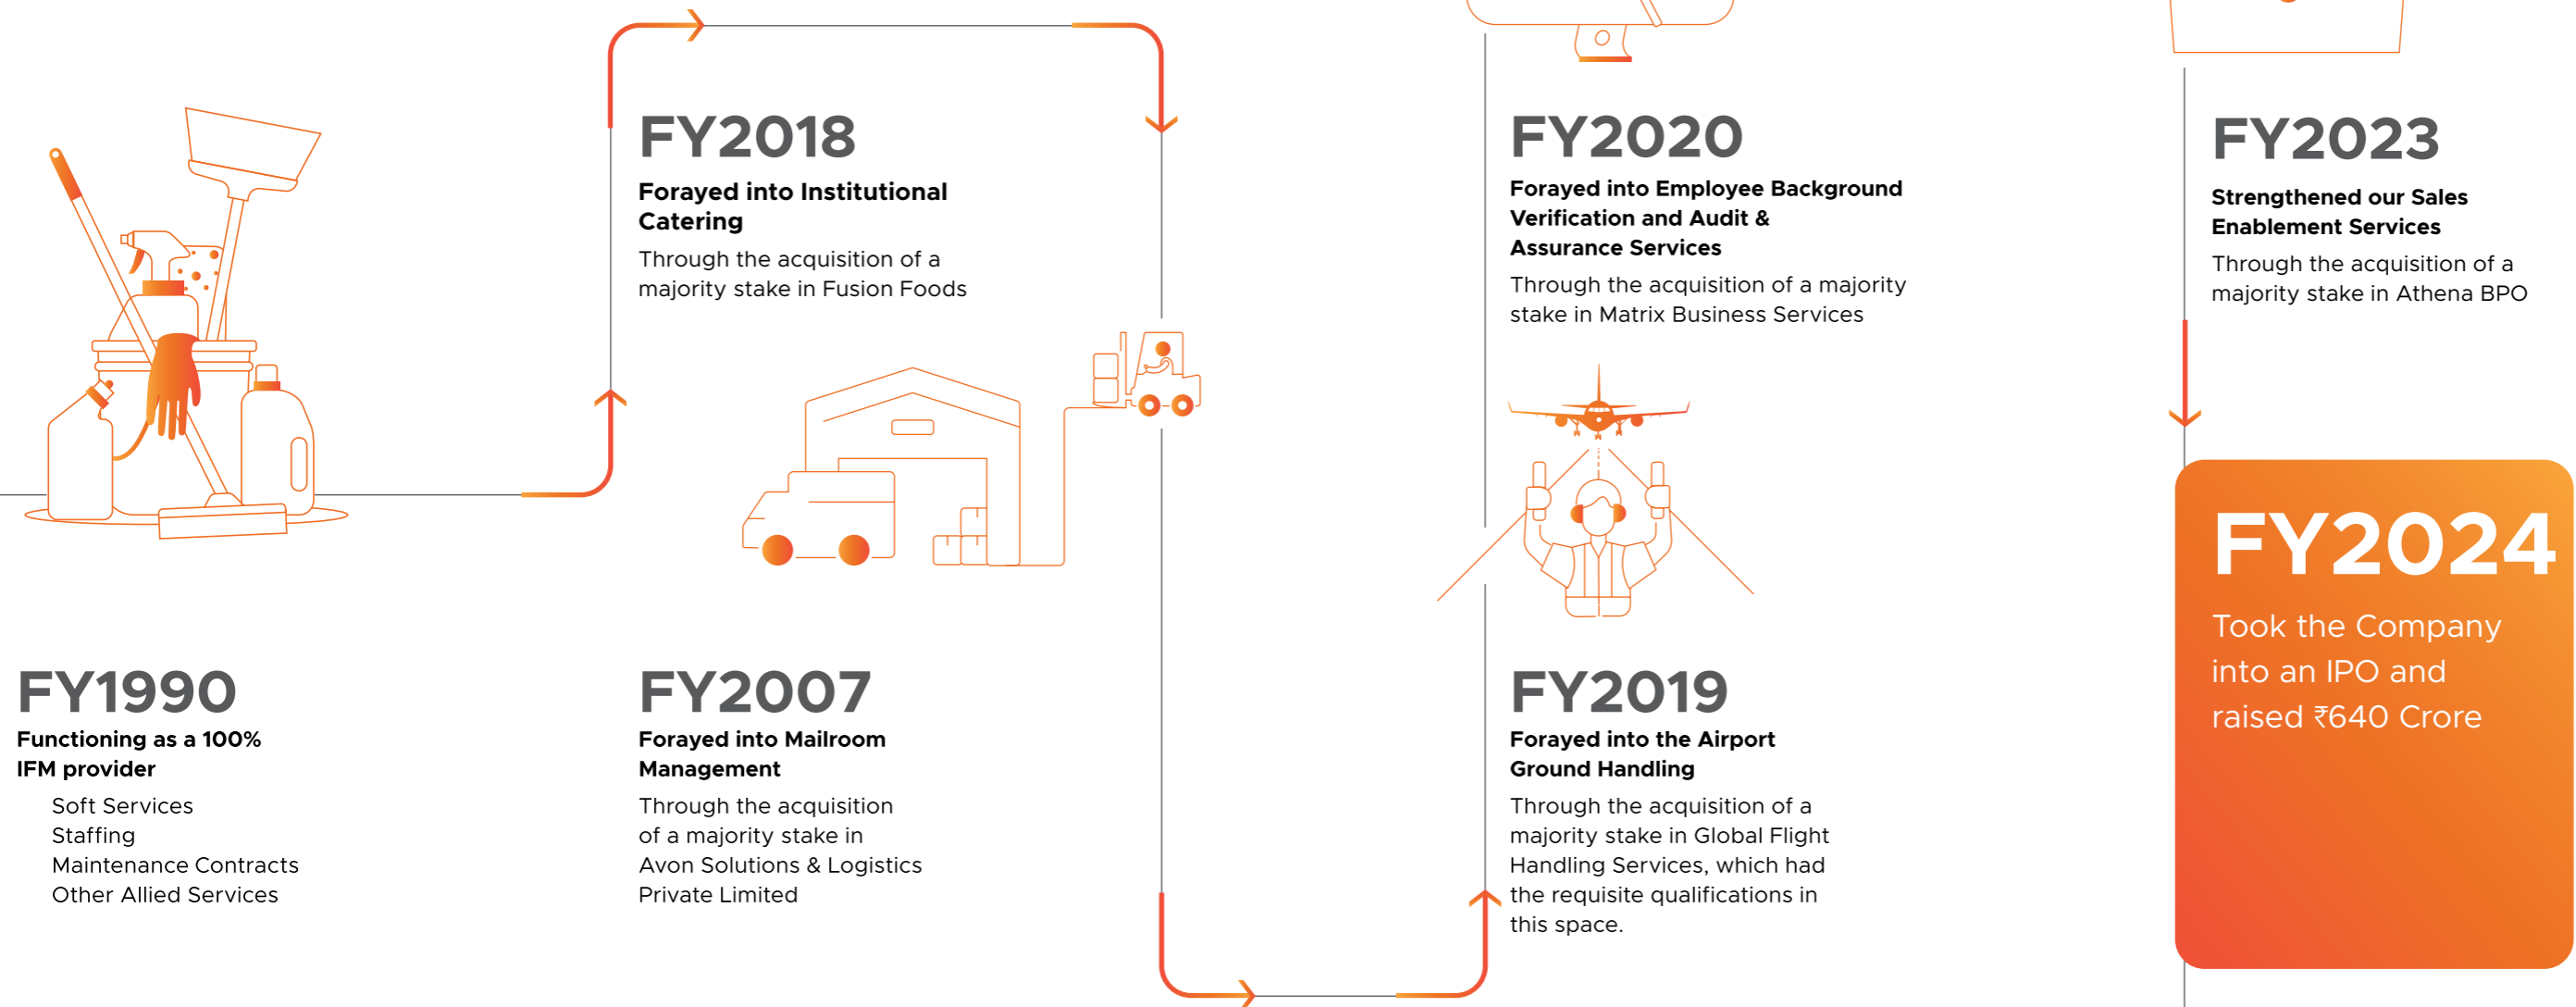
FY1990

Functioning as a 100% IFM provider

Soft Services
Staffing
Maintenance Contracts
Other Allied Services

FY2007

Forayed into Mailroom Management

Through the acquisition of a majority stake in Avon Solutions & Logistics Private Limited

FY2018

Forayed into Institutional Catering

Through the acquisition of a majority stake in Fusion Foods

FY2019

Forayed into the Airport Ground Handling

Through the acquisition of a majority stake in Global Flight Handling Services, which had the requisite qualifications in this space.

FY2020

Forayed into Employee Background Verification and Audit & Assurance Services

Through the acquisition of a majority stake in Matrix Business Services

FY2023

Strengthened our Sales Enablement Services

Through the acquisition of a majority stake in Athena BPO

FY2024

Took the Company into an IPO and raised ₹640 Crore